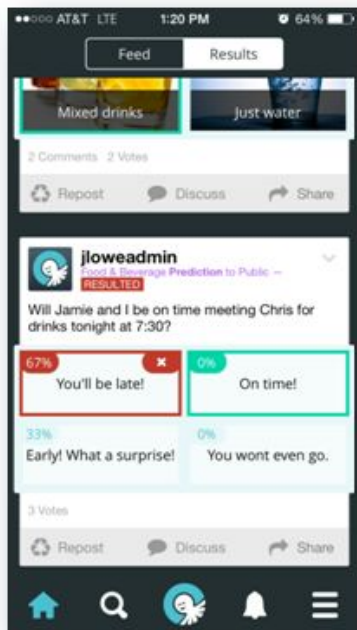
●●○○○ AT&T LTE 1:20 PM 64%

Feed Results

Mixed drinks

Just water

2 Comments 2 Votes

Repost Discuss Share

jloweadmin

Food & Beverage Prediction to Public —

RESULTED

Will Jamie and I be on time meeting Chris for drinks tonight at 7:30?

67% You'll be late!

0% On time!

33% Early! What a surprise!

0% You wont even go.

3 Votes

Repost Discuss Share